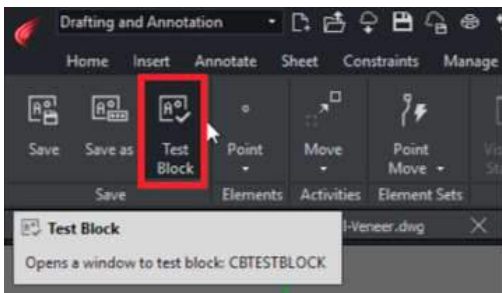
Drafting and Annotation

Home Insert Annotate Sheet Constraints Manage

Save Save as Test Block Point Move Point Move

Save Elements Activities Element Sets

Test Block

-Veneer.dwg

Opens a window to test block: CBTESTBLOCK